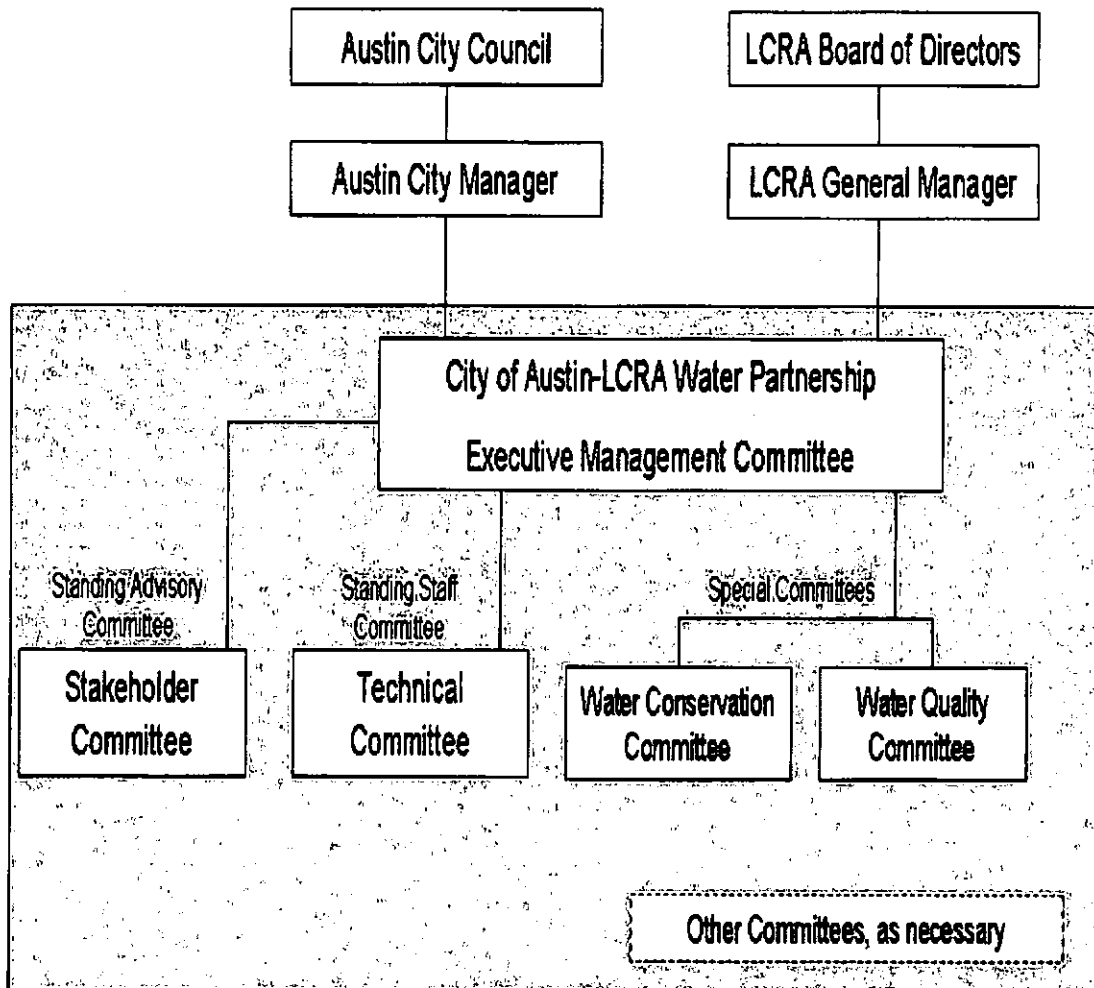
Austin City Council

LCRA Board of Directors

Austin City Manager

LCRA General Manager

City of Austin-LCRA Water Partnership

Executive Management Committee

Standing Advisory Committee

Stakeholder Committee

Standing Staff Committee

Technical Committee

Special Committees

Water Conservation Committee

Water Quality Committee

Other Committees, as necessary